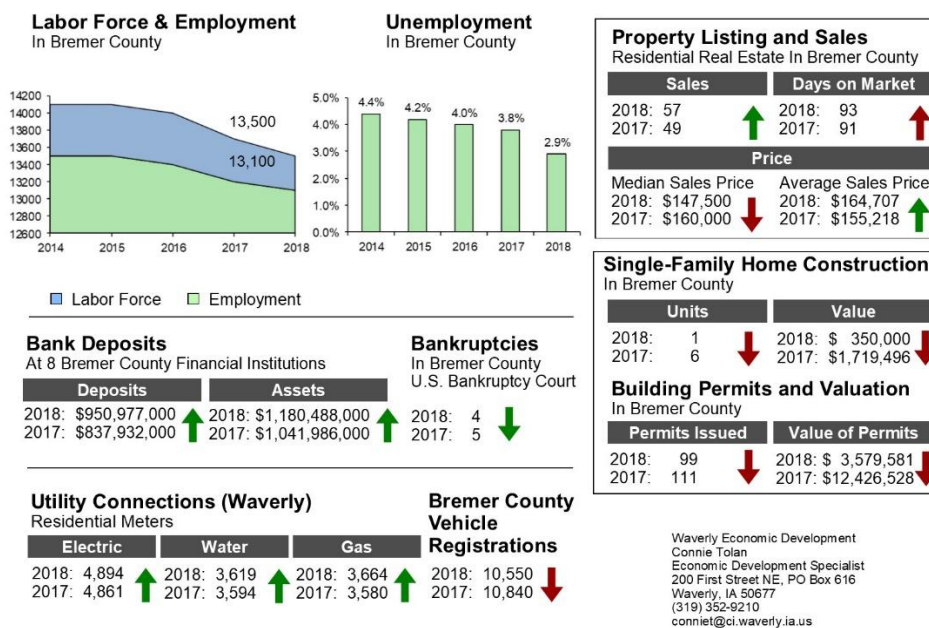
Labor Force & Employment
In Bremer County

14200
14000
13800
13600
13400
13200
13000
12800
12600
2014 2015 2016 2017 2018

13,500
13,100

Labor Force Employment

Unemployment
In Bremer County

5.0%
4.0%
3.0%
2.0%
1.0%
0.0%

4.4% 4.2% 4.0% 3.8% 2.9%

2014 2015 2016 2017 2018

Property Listing and Sales
Residential Real Estate In Bremer County

| Sales | Days on Market |
|---|---|
| 2018: 57<br>2017: 49 | 2018: 93<br>2017: 91 |

Price

| Median Sales Price | Average Sales Price |
|---|---|
| 2018: $147,500<br>2017: $160,000 | 2018: $164,707<br>2017: $155,218 |

Single-Family Home Construction
In Bremer County

| Units | Value |
|---|---|
| 2018: 1<br>2017: 6 | 2018: $ 350,000<br>2017: $1,719,496 |

Building Permits and Valuation
In Bremer County

| Permits Issued | Value of Permits |
|---|---|
| 2018: 99<br>2017: 111 | 2018: $ 3,579,581<br>2017: $12,426,528 |

Bank Deposits
At 8 Bremer County Financial Institutions

| Deposits | Assets |
|---|---|
| 2018: $950,977,000<br>2017: $837,932,000 | 2018: $1,180,488,000<br>2017: $1,041,986,000 |

Bankruptcies
In Bremer County
U.S. Bankruptcy Court

2018: 4
2017: 5

Utility Connections (Waverly)
Residential Meters

| Electric | Water | Gas |
|---|---|---|
| 2018: 4,894<br>2017: 4,861 | 2018: 3,619<br>2017: 3,594 | 2018: 3,664<br>2017: 3,580 |

Bremer County Vehicle Registrations

2018: 10,550
2017: 10,840

Waverly Economic Development
Connie Tolan
Economic Development Specialist
200 First Street NE, PO Box 616
Waverly, IA 50677
(319) 352-9210
conniet@ci.waverly.ia.us